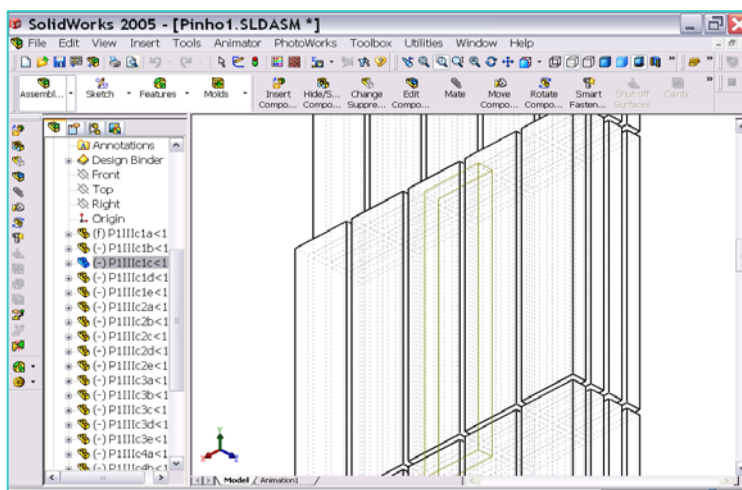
SolidWorks 2005 - [Pinho1.SLDASM *]

File Edit View Insert Tools Animator PhotoWorks Toolbox Utilities Window Help

Assembl... Sketch Features Molds Insert Compo... Hide/S... Compo... Change Suppre... Edit Compo... Mate Move Compo... Rotate Compo... Smart Fasten... Shut-off Surfaces Cavity

Annotations
Design Binder
Front
Top
Right
Origin
(f) P1IIIc1a<1
(-) P1IIIc1b<1
(-) P1IIIc1c<1
(-) P1IIIc1d<1
(-) P1IIIc1e<1
(-) P1IIIc2a<1
(-) P1IIIc2b<1
(-) P1IIIc2c<1
(-) P1IIIc2d<1
(-) P1IIIc2e<1
(-) P1IIIc3a<1
(-) P1IIIc3b<1
(-) P1IIIc3c<1
(-) P1IIIc3d<1
(-) P1IIIc3e<1
(-) P1IIIc4a<1
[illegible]

Model / Animation1